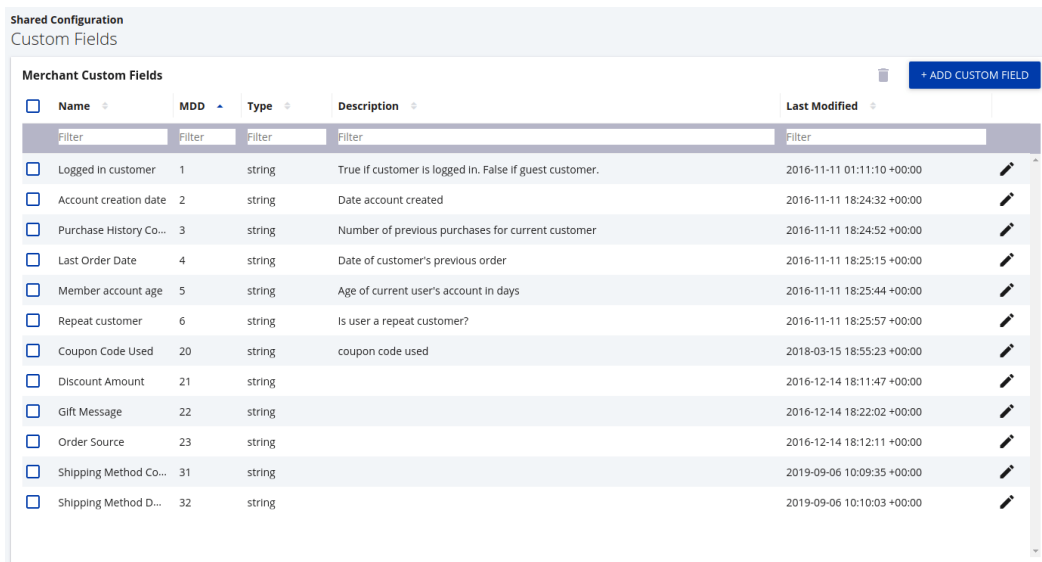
Shared Configuration
Custom Fields

Merchant Custom Fields

+ ADD CUSTOM FIELD

| Name | MDD | Type | Description | Last Modified |
|---|---|---|---|---|
| Filter | Filter | Filter | Filter | Filter |
| Logged in customer | 1 | string | True if customer is logged in. False if guest customer. | 2016-11-11 01:11:10 +00:00 |
| Account creation date | 2 | string | Date account created | 2016-11-11 18:24:32 +00:00 |
| Purchase History Co... | 3 | string | Number of previous purchases for current customer | 2016-11-11 18:24:52 +00:00 |
| Last Order Date | 4 | string | Date of customer's previous order | 2016-11-11 18:25:15 +00:00 |
| Member account age | 5 | string | Age of current user's account in days | 2016-11-11 18:25:44 +00:00 |
| Repeat customer | 6 | string | Is user a repeat customer? | 2016-11-11 18:25:57 +00:00 |
| Coupon Code Used | 20 | string | coupon code used | 2018-03-15 18:55:23 +00:00 |
| Discount Amount | 21 | string | | 2016-12-14 18:11:47 +00:00 |
| Gift Message | 22 | string | | 2016-12-14 18:22:02 +00:00 |
| Order Source | 23 | string | | 2016-12-14 18:12:11 +00:00 |
| Shipping Method Co... | 31 | string | | 2019-09-06 10:09:35 +00:00 |
| Shipping Method D... | 32 | string | | 2019-09-06 10:10:03 +00:00 |